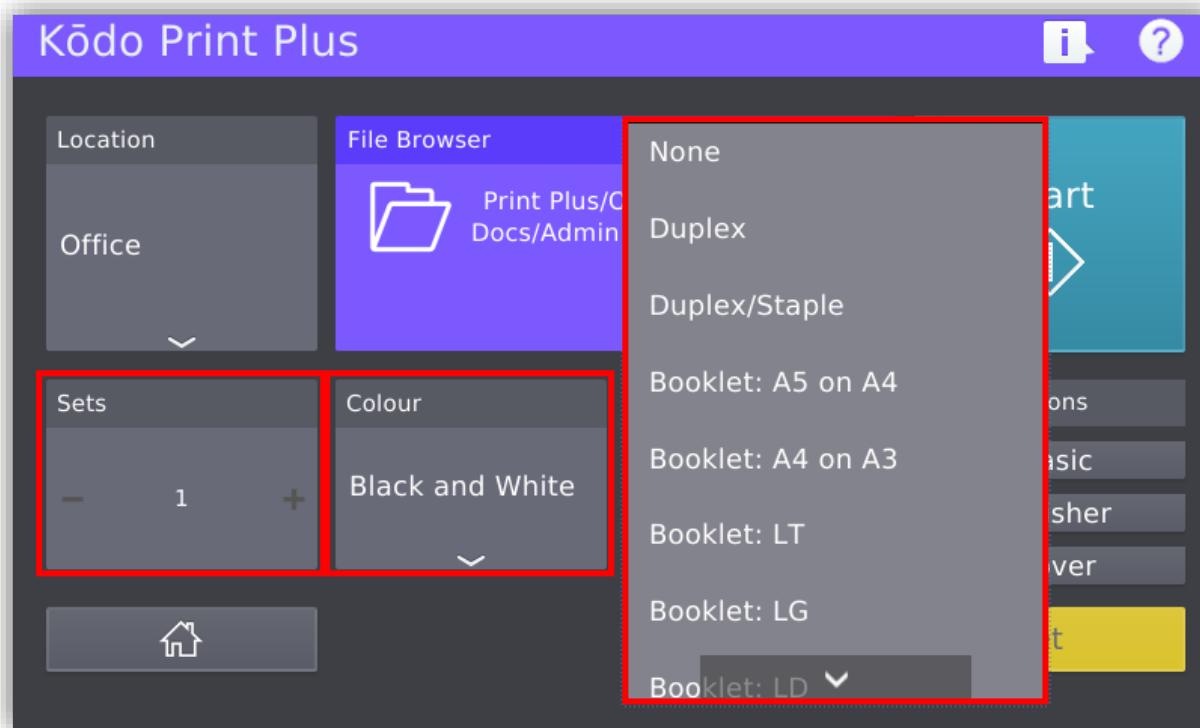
Kōdo Print Plus

Location

Office

File Browser

Print Plus/C
Docs/Admin

None

Duplex

Duplex/Staple

Booklet: A5 on A4

Booklet: A4 on A3

Booklet: LT

Booklet: LG

Booklet: LD

art

ons

asic

sher

over

t

Sets

− 1 +

Colour

Black and White